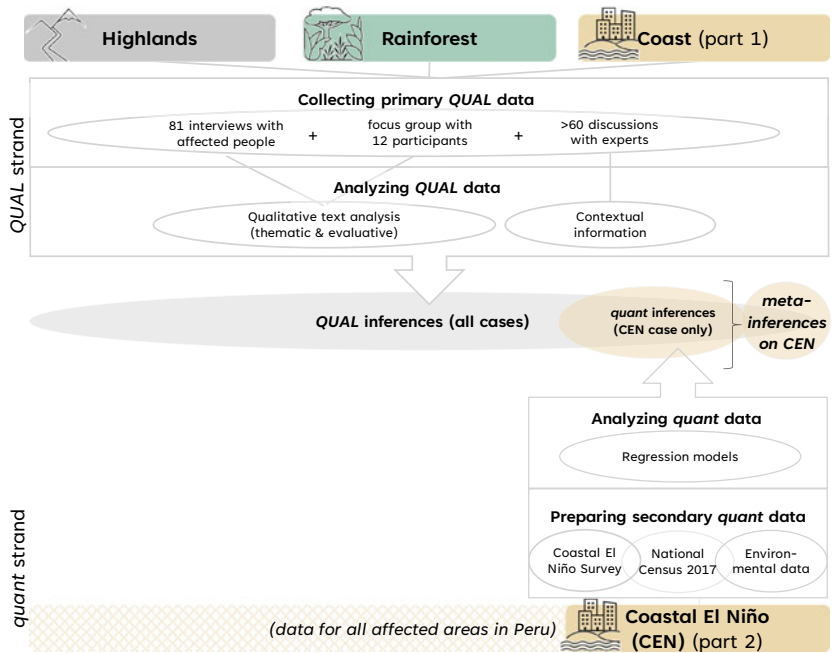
Highlands

Rainforest

Coast (part 1)

QUAL strand

Collecting primary QUAL data

81 interviews with affected people + focus group with 12 participants + >60 discussions with experts

Analyzing QUAL data

Qualitative text analysis (thematic & evaluative)

Contextual information

QUAL inferences (all cases)

quant inferences (CEN case only)

meta-inferences on CEN

Analyzing quant data

Regression models

quant strand

Preparing secondary quant data

Coastal El Niño Survey

National Census 2017

Environmental data

(data for all affected areas in Peru)

Coastal El Niño (CEN) (part 2)